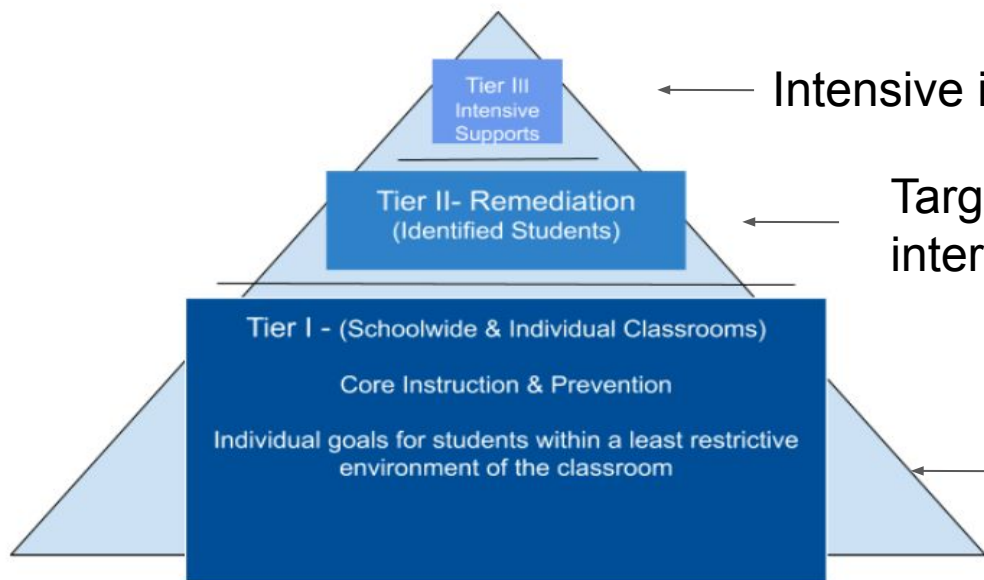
Tier III
Intensive
Supports

Intensive i

Tier II- Remediation
(Identified Students)

Targ
inter

Tier I - (Schoolwide & Individual Classrooms)

Core Instruction & Prevention

Individual goals for students within a least restrictive environment of the classroom